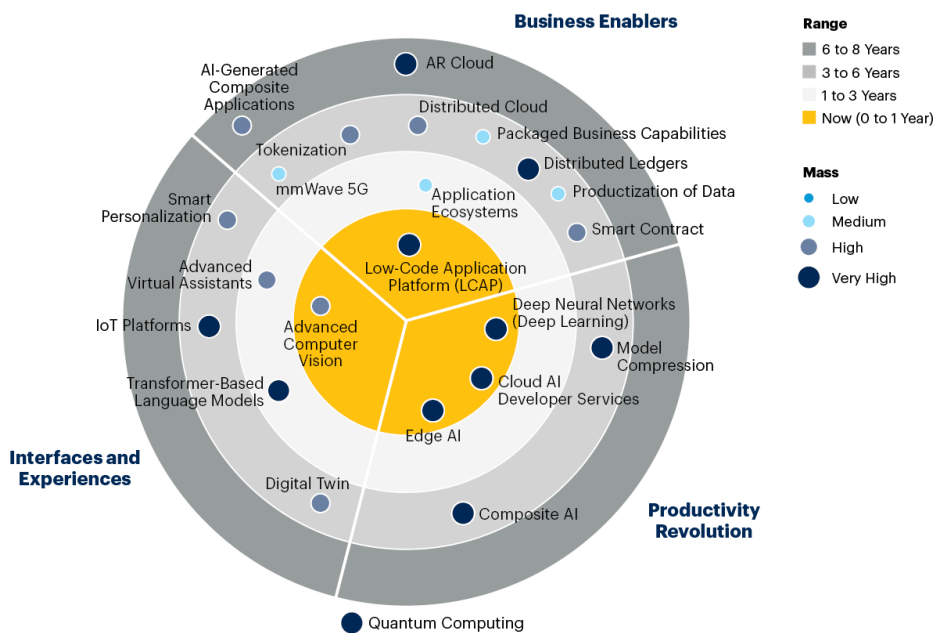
Business Enablers

Range
6 to 8 Years
3 to 6 Years
1 to 3 Years
Now (0 to 1 Year)

Mass
Low
Medium
High
Very High

AR Cloud
AI-Generated Composite Applications
Distributed Cloud
Packaged Business Capabilities
Tokenization
Distributed Ledgers
mmWave 5G
Productization of Data
Application Ecosystems
Smart Personalization
Smart Contract
Advanced Virtual Assistants
Low-Code Application Platform (LCAP)
Deep Neural Networks (Deep Learning)
IoT Platforms
Advanced Computer Vision
Model Compression
Transformer-Based Language Models
Cloud AI Developer Services
Edge AI

Interfaces and Experiences

Digital Twin
Composite AI

Productivity Revolution

Quantum Computing